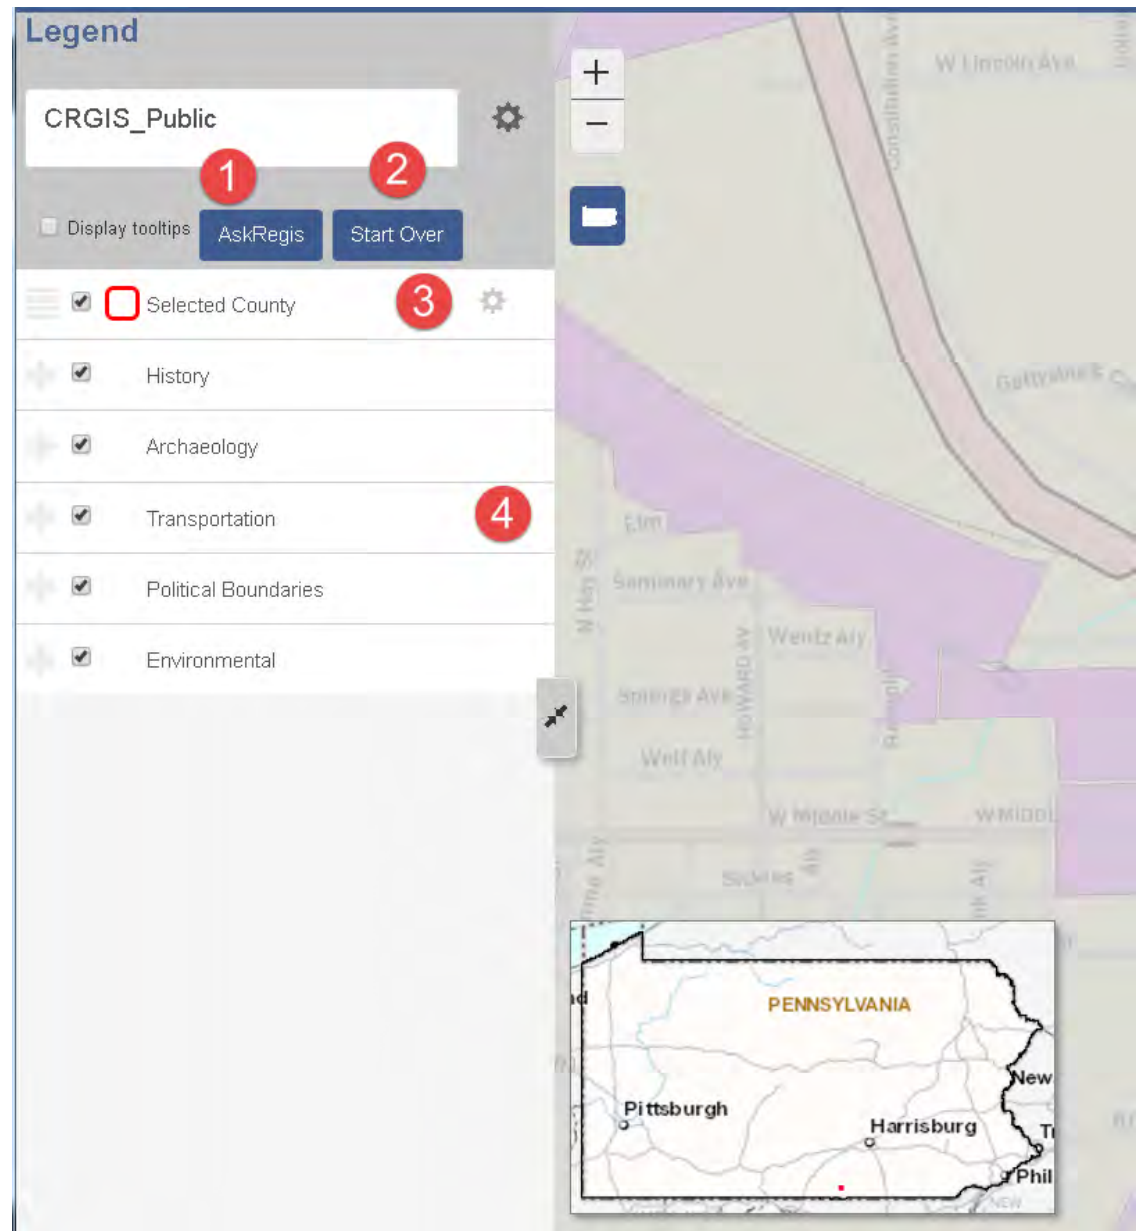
Legend

CRGIS_Public

1 2

Display tooltips AskRegis Start Over

Selected County 3

History

Archaeology

Transportation 4

Political Boundaries

Environmental

+
−

W Lincoln Ave

Constitution Ave

Gettysburg C

Elm

Seminary Ave

N Hay St

Wentz Aly

HOWARD AV

Springs Ave

Randolph

Wolf Aly

W Middle St

W Middl

Stevens

PENNSYLVANIA

Pittsburgh

Harrisburg

New

Phil